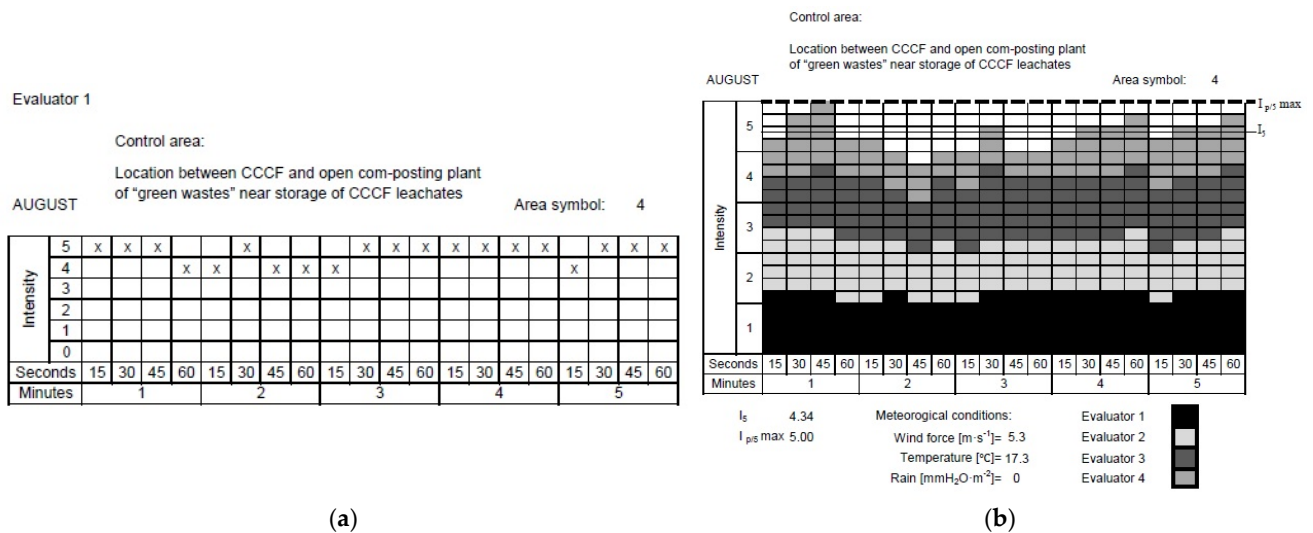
Evaluator 1

Control area:

Location between CCCF and open com-posting plant of "green wastes" near storage of CCCF leachates

AUGUST

Area symbol: 4

| Intensity | | | | | | | | | | | | | | | | | | | | |
|---|---|---|---|---|---|---|---|---|---|---|---|---|---|---|---|---|---|---|---|---|
| 5 | x | x | x | | | x | | | | x | x | x | x | x | x | x | | x | x | x |
| 4 | | | | x | x | | x | x | x | | | | | | | | x | | | |
| 3 | | | | | | | | | | | | | | | | | | | | |
| 2 | | | | | | | | | | | | | | | | | | | | |
| 1 | | | | | | | | | | | | | | | | | | | | |
| 0 | | | | | | | | | | | | | | | | | | | | |
| Seconds | 15 | 30 | 45 | 60 | 15 | 30 | 45 | 60 | 15 | 30 | 45 | 60 | 15 | 30 | 45 | 60 | 15 | 30 | 45 | 60 |
| Minutes | 1 | | | | 2 | | | | 3 | | | | 4 | | | | 5 | | | |

(a)

Control area:

Location between CCCF and open com-posting plant of "green wastes" near storage of CCCF leachates

AUGUST

Area symbol: 4

$I_{p/5}$ max

$I_5$

Intensity

5
4
3
2
1

| Seconds | 15 | 30 | 45 | 60 | 15 | 30 | 45 | 60 | 15 | 30 | 45 | 60 | 15 | 30 | 45 | 60 | 15 | 30 | 45 | 60 |
|---|---|---|---|---|---|---|---|---|---|---|---|---|---|---|---|---|---|---|---|---|
| Minutes | 1 | | | | 2 | | | | 3 | | | | 4 | | | | 5 | | | |

$I_5$ 4.34
$I_{p/5}$ max 5.00

Meteorogical conditions:
Wind force [$m \cdot s^{-1}$]= 5.3
Temperature [°C]= 17.3
Rain [$mmH_2O \cdot m^{-2}$]= 0

Evaluator 1
Evaluator 2
Evaluator 3
Evaluator 4

(b)